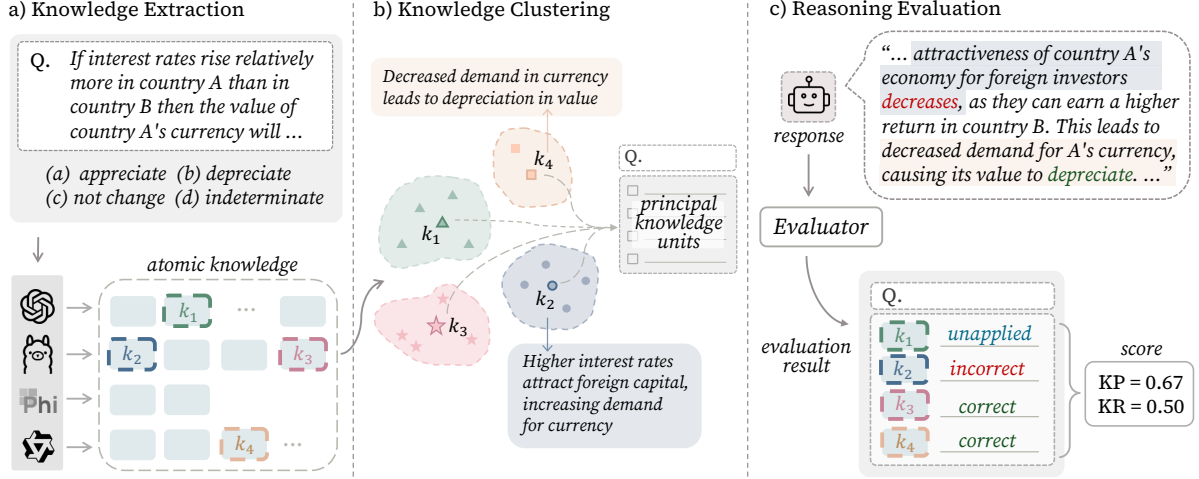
a) Knowledge Extraction

Q. If interest rates rise relatively more in country A than in country B then the value of country A's currency will ...

(a) appreciate (b) depreciate
(c) not change (d) indeterminate

atomic knowledge

Phi

$k_1$ ... $k_2$ $k_3$ $k_4$ ...

b) Knowledge Clustering

Decreased demand in currency leads to depreciation in value

$k_4$ $k_1$ $k_3$ $k_2$

Q.

principal knowledge units

Higher interest rates attract foreign capital, increasing demand for currency

c) Reasoning Evaluation

response

"... attractiveness of country A's economy for foreign investors decreases, as they can earn a higher return in country B. This leads to decreased demand for A's currency, causing its value to depreciate. ..."

Evaluator

evaluation result

Q.

| | |
|---|---|
| $k_1$ | unapplied |
| $k_2$ | incorrect |
| $k_3$ | correct |
| $k_4$ | correct |

score
KP = 0.67
KR = 0.50